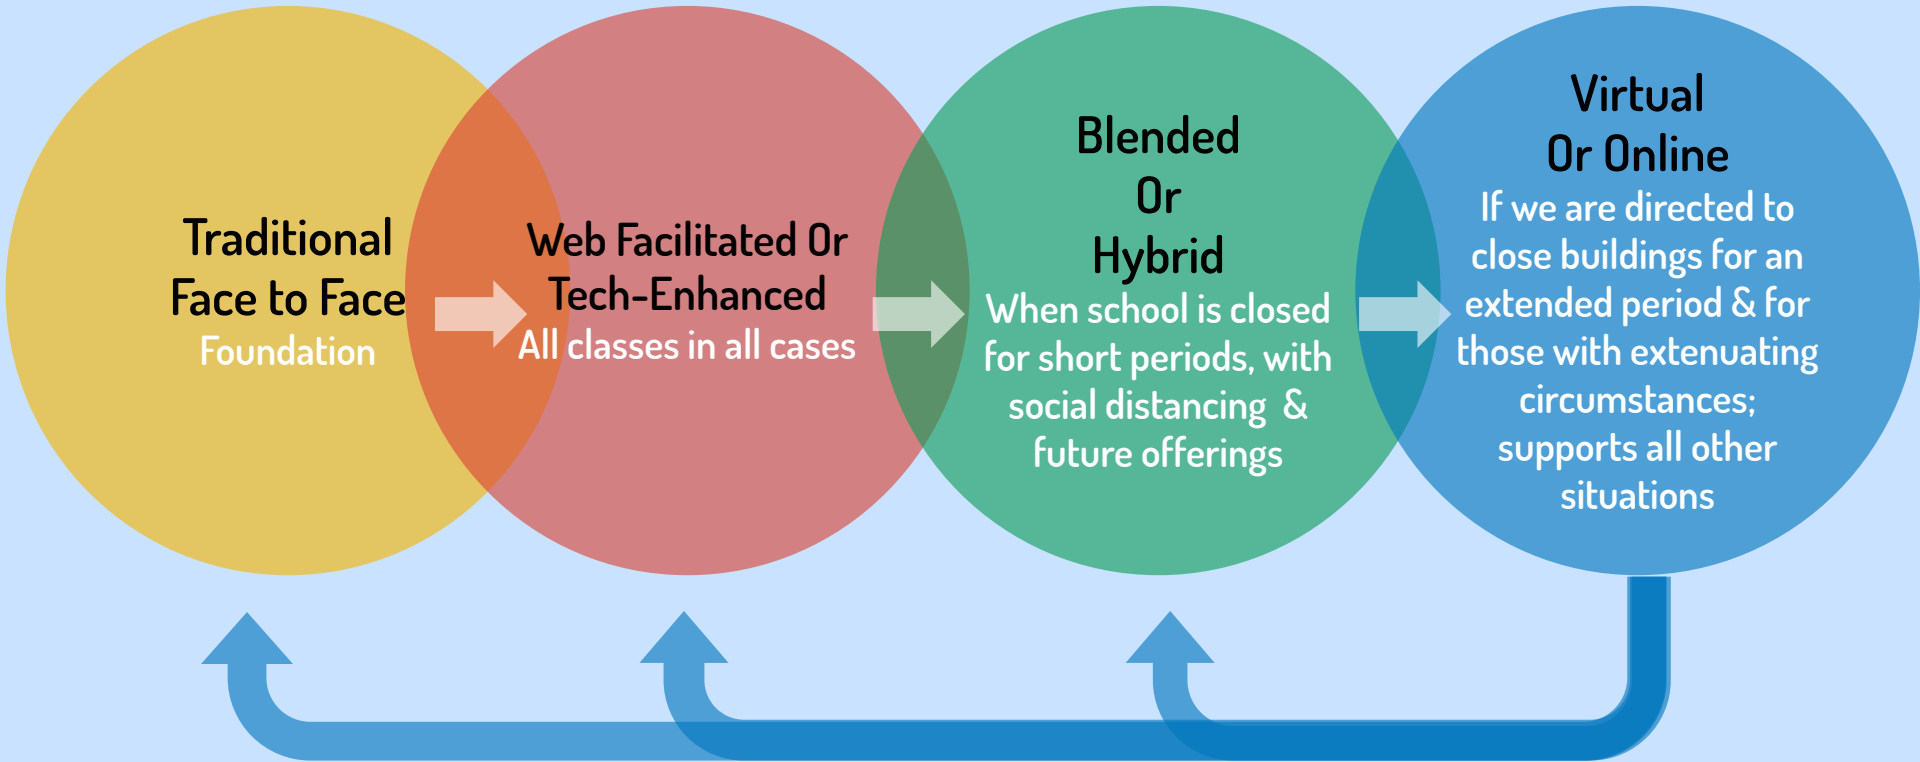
Traditional Face to Face
Foundation

Web Facilitated Or Tech-Enhanced
All classes in all cases

Blended Or Hybrid
When school is closed for short periods, with social distancing & future offerings

Virtual Or Online
If we are directed to close buildings for an extended period & for those with extenuating circumstances; supports all other situations